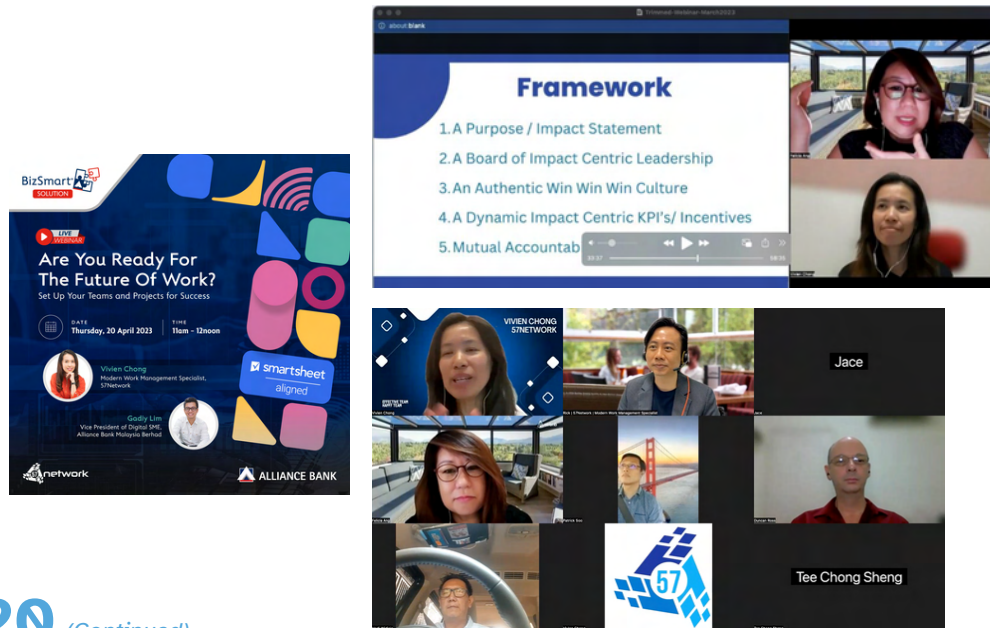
BizSmart SOLUTION

LIVE WEBINAR

Are You Ready For The Future Of Work?

Set Up Your Teams and Projects for Success

DATE Thursday, 20 April 2023

TIME 11am - 12noon

Vivien Chong
Modern Work Management Specialist, 57Network

Gadly Lim
Vice President of Digital SME, Alliance Bank Malaysia Berhad

smartsheet aligned

57network

ALLIANCE BANK

Trimmed-Webinar-March2023

about:blank

Framework

1. A Purpose / Impact Statement
2. A Board of Impact Centric Leadership
3. An Authentic Win Win Win Culture
4. A Dynamic Impact Centric KPI's/ Incentives
5. Mutual Accountab

VIVIEN CHONG
57NETWORK

Jace

Tee Chong Sheng

57

(Continued)